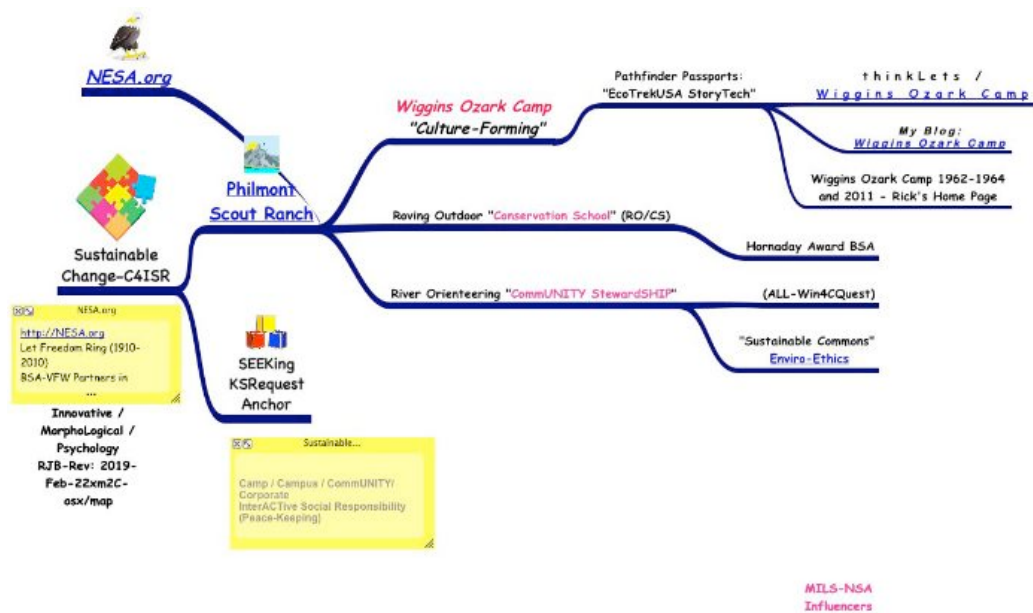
NESA.org

Philmont Scout Ranch

Sustainable Change-C4ISR

NESA.org

http://NESA.org
Let Freedom Ring (1910-2010)
BSA-VFW Partners in
...

Innovative / MorphoLogical / Psychology RJB-Rev: 2019-Feb-22xm2C-osx/map

SEEKing KSRequest Anchor

Sustainable...

Camp / Campus / CommUNITY/ Corporate
InterACTive Social Responsibility (Peace-Keeping)

Wiggins Ozark Camp
"Culture-Forming"

Pathfinder Passports: "EcoTrekUSA StoryTech"

thinkLets / Wiggins Ozark Camp

My Blog: Wiggins Ozark Camp

Wiggins Ozark Camp 1962-1964 and 2011 - Rick's Home Page

Roving Outdoor "Conservation School" (RO/CS)

Hornaday Award BSA

River Orienteering "CommUNITY StewardSHIP"

(ALL-Win4CQuest)

"Sustainable Commons"
Enviro-Ethics

MILS-NSA
Influencers